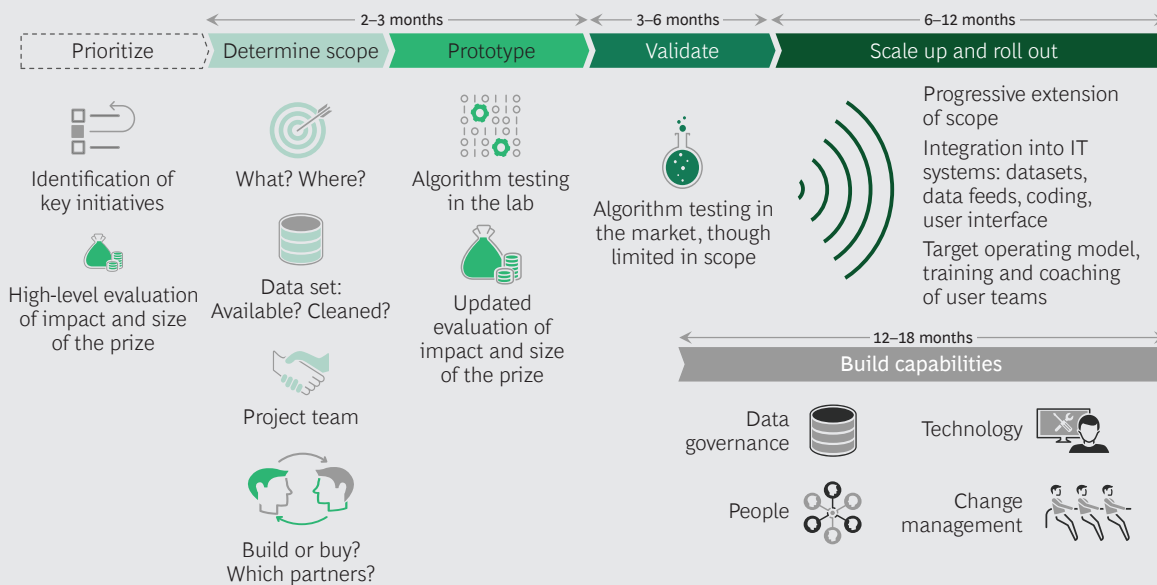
2–3 months
3–6 months
6–12 months

Prioritize
Determine scope
Prototype
Validate
Scale up and roll out

Identification of key initiatives

High-level evaluation of impact and size of the prize

What? Where?

Data set: Available? Cleaned?

Project team

Build or buy? Which partners?

Algorithm testing in the lab

Updated evaluation of impact and size of the prize

Algorithm testing in the market, though limited in scope

Progressive extension of scope

Integration into IT systems: datasets, data feeds, coding, user interface

Target operating model, training and coaching of user teams

12–18 months
Build capabilities

Data governance
Technology
People
Change management